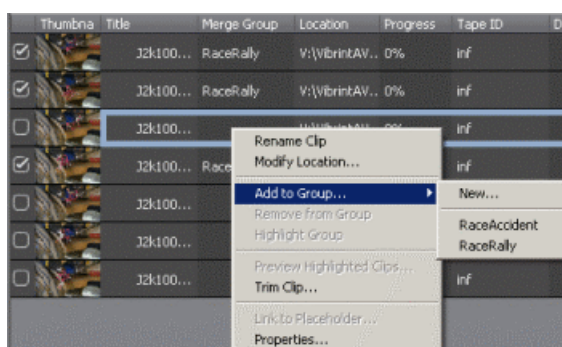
| | Thumbna | Title | Merge Group | Location | Progress | Tape ID | D |
|---|---|---|---|---|---|---|---|
| ☑ | | J2k100... | RaceRally | V:\VibrintAV... | 0% | inf | |
| ☑ | | J2k100... | RaceRally | V:\VibrintAV... | 0% | inf | |
| ☐ | | J2k100... | | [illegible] | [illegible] | inf | |
| ☑ | | J2k100... | Race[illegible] | | | inf | |
| ☐ | | J2k100... | | | | inf | |
| ☐ | | J2k100... | | | | inf | |
| ☐ | | J2k100... | | | | inf | |

Rename Clip
Modify Location...
Add to Group...
Remove from Group
Highlight Group
Preview Highlighted Clips...
Trim Clip...
Link to Placeholder...
Properties...

New...
RaceAccident
RaceRally